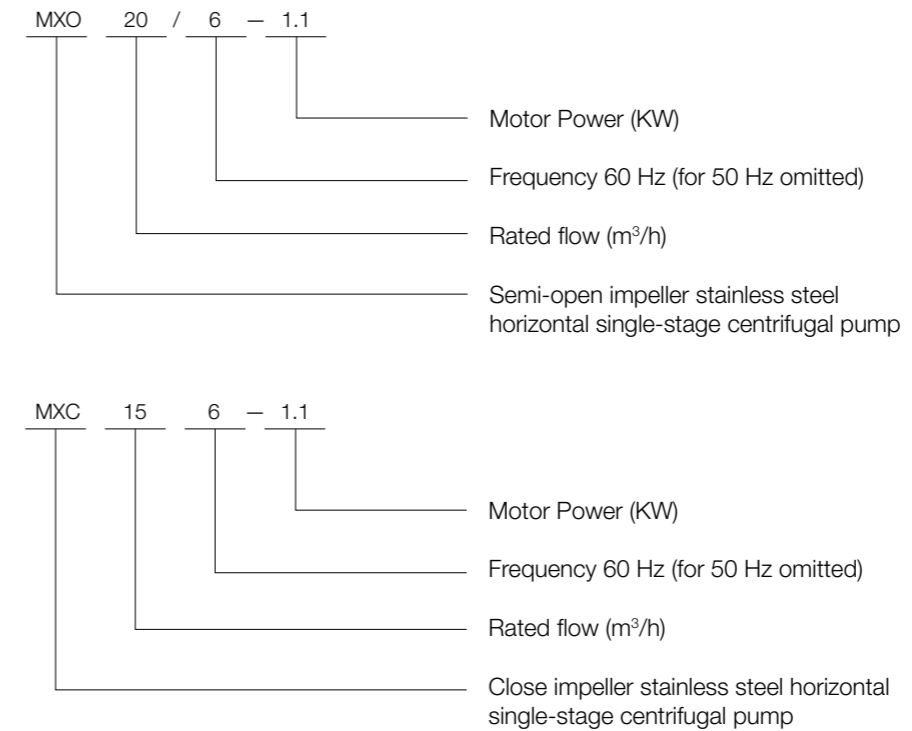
MXO 20 / 6 — 1.1

Motor Power (KW)

Frequency 60 Hz (for 50 Hz omitted)

Rated flow (m$^3$/h)

Semi-open impeller stainless steel horizontal single-stage centrifugal pump

MXC 15 6 — 1.1

Motor Power (KW)

Frequency 60 Hz (for 50 Hz omitted)

Rated flow (m$^3$/h)

Close impeller stainless steel horizontal single-stage centrifugal pump